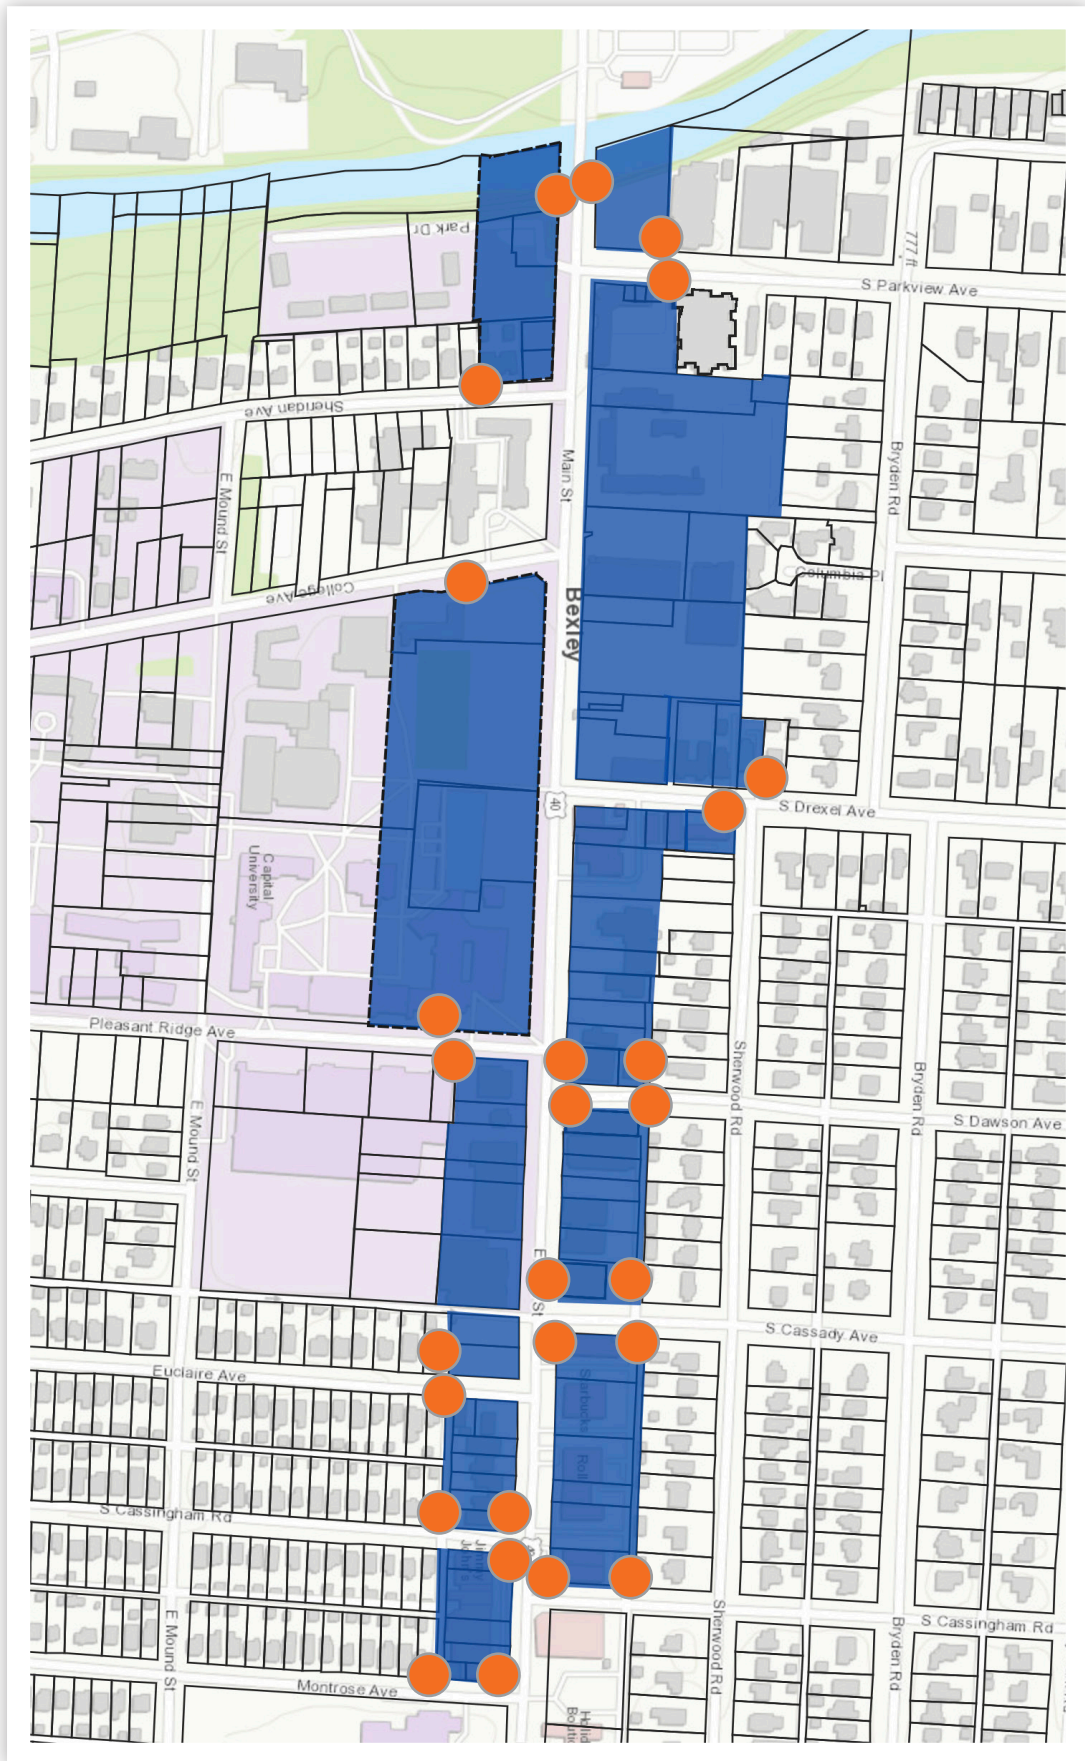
Park Dr
777 ft
S Parkview Ave
Sheridan Ave
Main St
E Mound St
Bryden Rd
Columbia Pl
College Ave
Bexley
40
S Drexel Ave
Capital University
Pleasant Ridge Ave
Sherwood Rd
Bryden Rd
S Dawson Ave
E Mound St
E Main St
S Cassady Ave
Euclaire Ave
Starbucks
Roll
S Cassingham Rd
Jimmy John's
Sherwood Rd
S Cassingham Rd
Bryden Rd
E Mound St
Montrose Ave
Huntington Bank